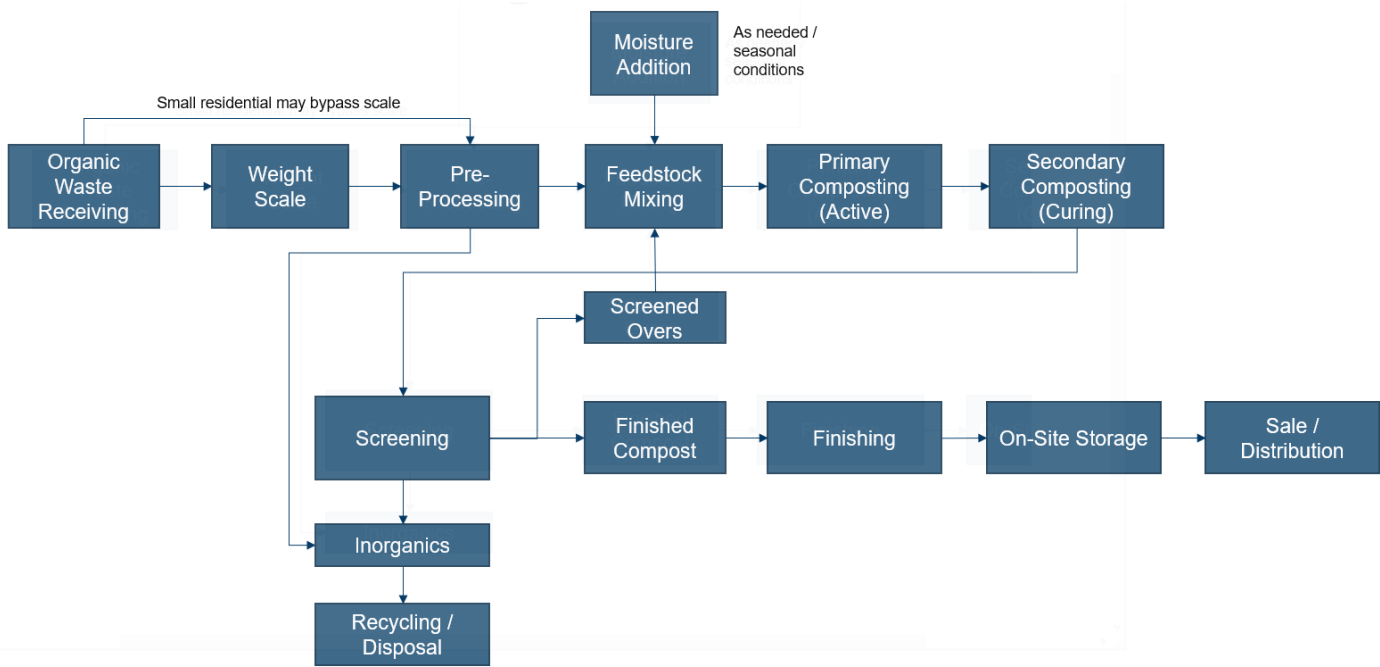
Moisture Addition

As needed / seasonal conditions

Small residential may bypass scale

Organic Waste Receiving

Weight Scale

Pre-Processing

Feedstock Mixing

Primary Composting (Active)

Secondary Composting (Curing)

Screened Overs

Screening

Finished Compost

Finishing

On-Site Storage

Sale / Distribution

Inorganics

Recycling / Disposal